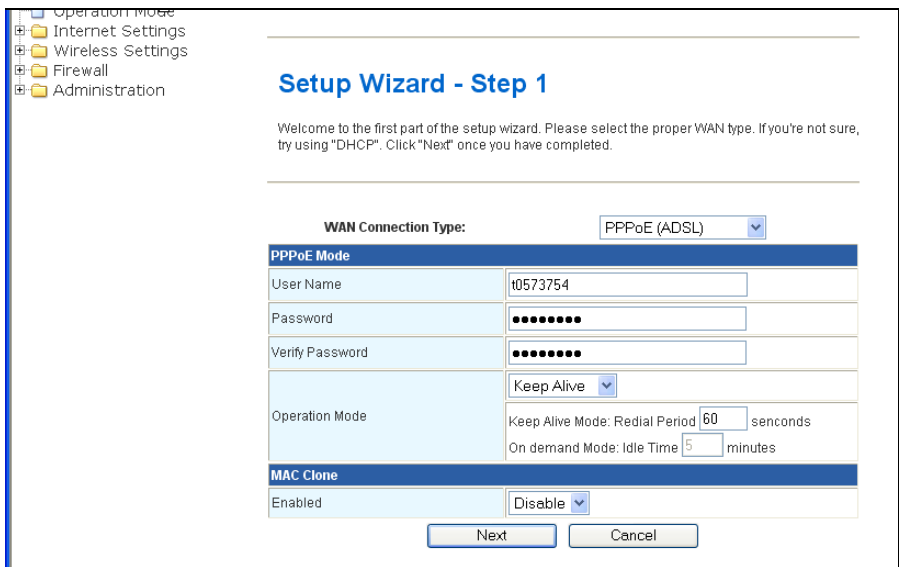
Operation Mode
Internet Settings
Wireless Settings
Firewall
Administration

Setup Wizard - Step 1

Welcome to the first part of the setup wizard. Please select the proper WAN type. If you're not sure, try using "DHCP". Click "Next" once you have completed.

WAN Connection Type: PPPoE (ADSL)

| PPPoE Mode | |
|---|---|
| User Name | t0573754 |
| Password | •••••••• |
| Verify Password | •••••••• |
| Operation Mode | Keep Alive<br>Keep Alive Mode: Redial Period 60 senconds<br>On demand Mode: Idle Time 5 minutes |
| MAC Clone | |
| Enabled | Disable |

Next Cancel